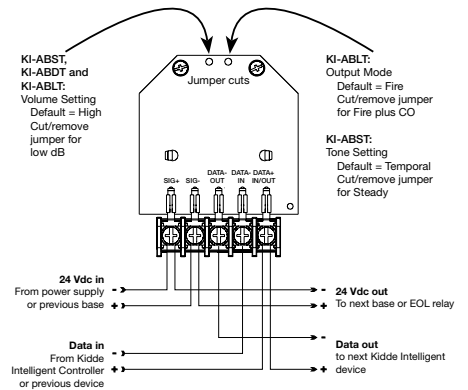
KI-ABST,
KI-ABDT and
KI-ABLT:
Volume Setting
Default = High
Cut/remove jumper for low dB

Jumper cuts

KI-ABLT:
Output Mode
Default = Fire
Cut/remove jumper for Fire plus CO

KI-ABST:
Tone Setting
Default = Temporal
Cut/remove jumper for Steady

SIG+ SIG- DATA-OUT DATA-IN DATA+ IN/OUT

24 Vdc in
From power supply or previous base
-
+

Data in
From Kidde Intelligent Controller or previous device
-
+

-
+
24 Vdc out
To next base or EOL relay

-
+
Data out
to next Kidde Intelligent device